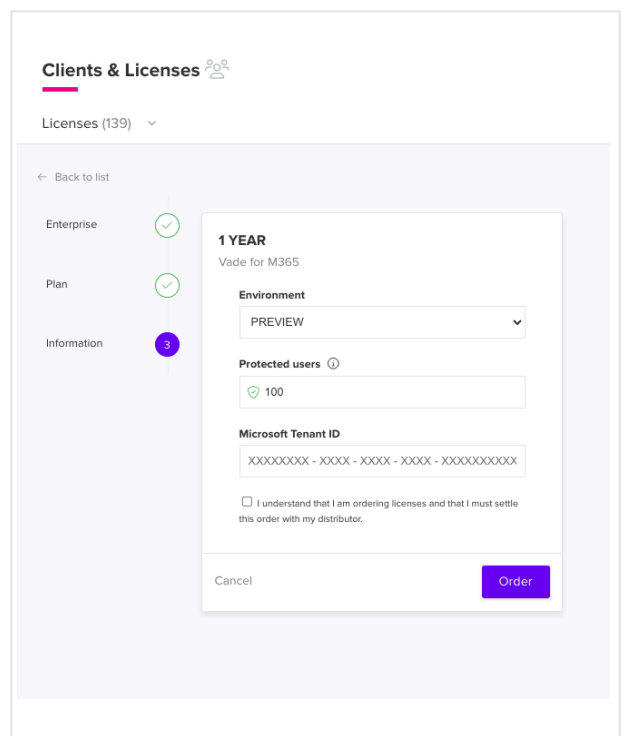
Clients & Licenses

Licenses (139)

← Back to list

Enterprise

Plan

Information

3

1 YEAR

Vade for M365

Environment

PREVIEW

Protected users

100

Microsoft Tenant ID

XXXXXXXX - XXXX - XXXX - XXXX - XXXXXXXXXX

I understand that I am ordering licenses and that I must settle this order with my distributor.

Cancel

Order